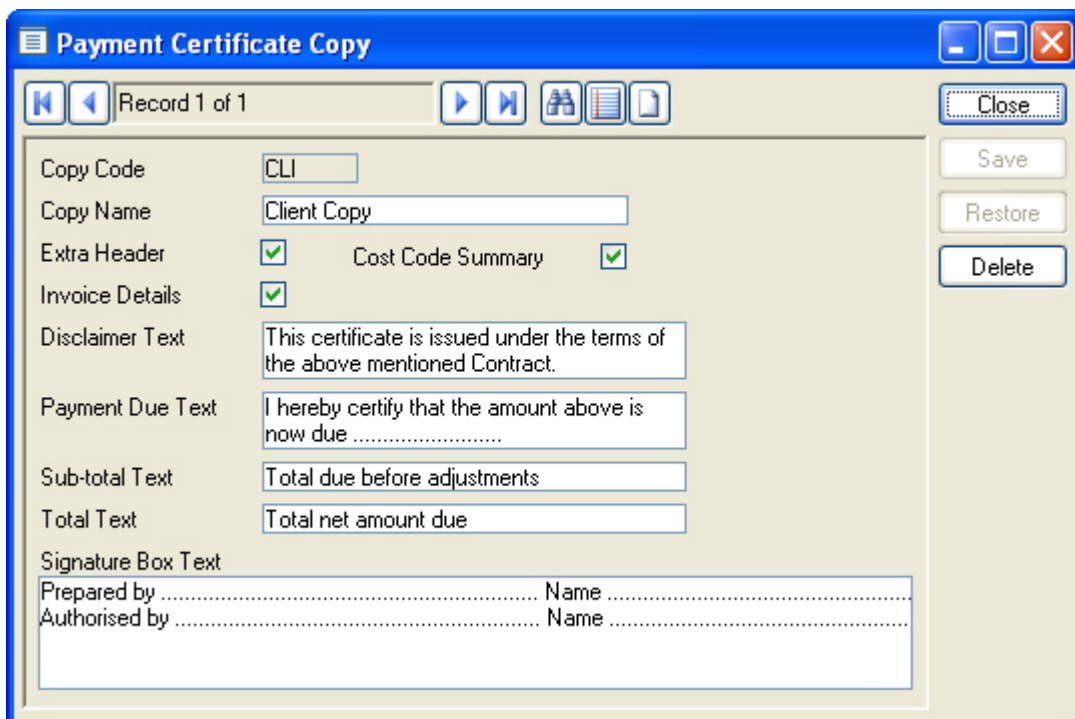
Payment Certificate Copy

Record 1 of 1

Close
Save
Restore
Delete

Copy Code CLI
Copy Name Client Copy
Extra Header
Cost Code Summary
Invoice Details
Disclaimer Text This certificate is issued under the terms of the above mentioned Contract.
Payment Due Text I hereby certify that the amount above is now due .........................
Sub-total Text Total due before adjustments
Total Text Total net amount due
Signature Box Text
Prepared by ............................................................ Name ............................................................
Authorised by ............................................................ Name ............................................................